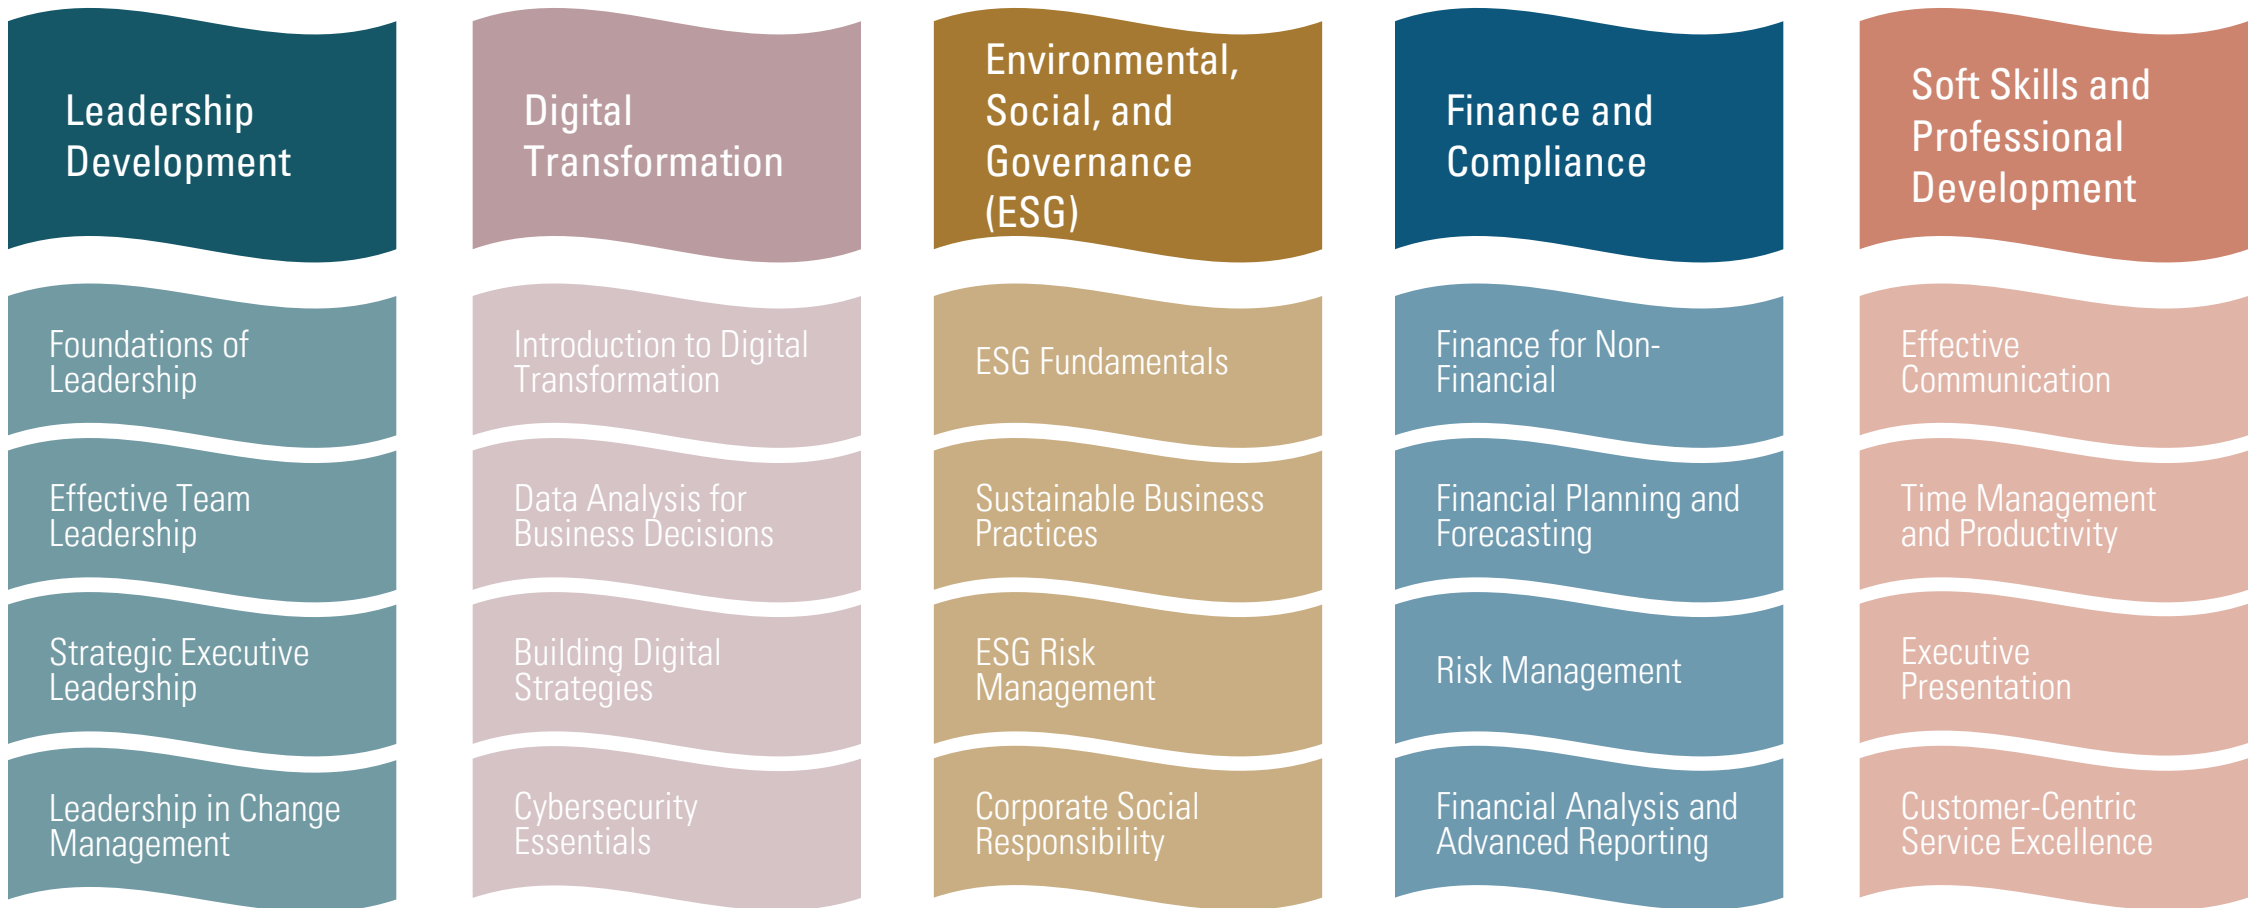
Leadership Development

Foundations of Leadership

Effective Team Leadership

Strategic Executive Leadership

Leadership in Change Management

Digital Transformation

Introduction to Digital Transformation

Data Analysis for Business Decisions

Building Digital Strategies

Cybersecurity Essentials

Environmental, Social, and Governance (ESG)

ESG Fundamentals

Sustainable Business Practices

ESG Risk Management

Corporate Social Responsibility

Finance and Compliance

Finance for Non-Financial

Financial Planning and Forecasting

Risk Management

Financial Analysis and Advanced Reporting

Soft Skills and Professional Development

Effective Communication

Time Management and Productivity

Executive Presentation

Customer-Centric Service Excellence